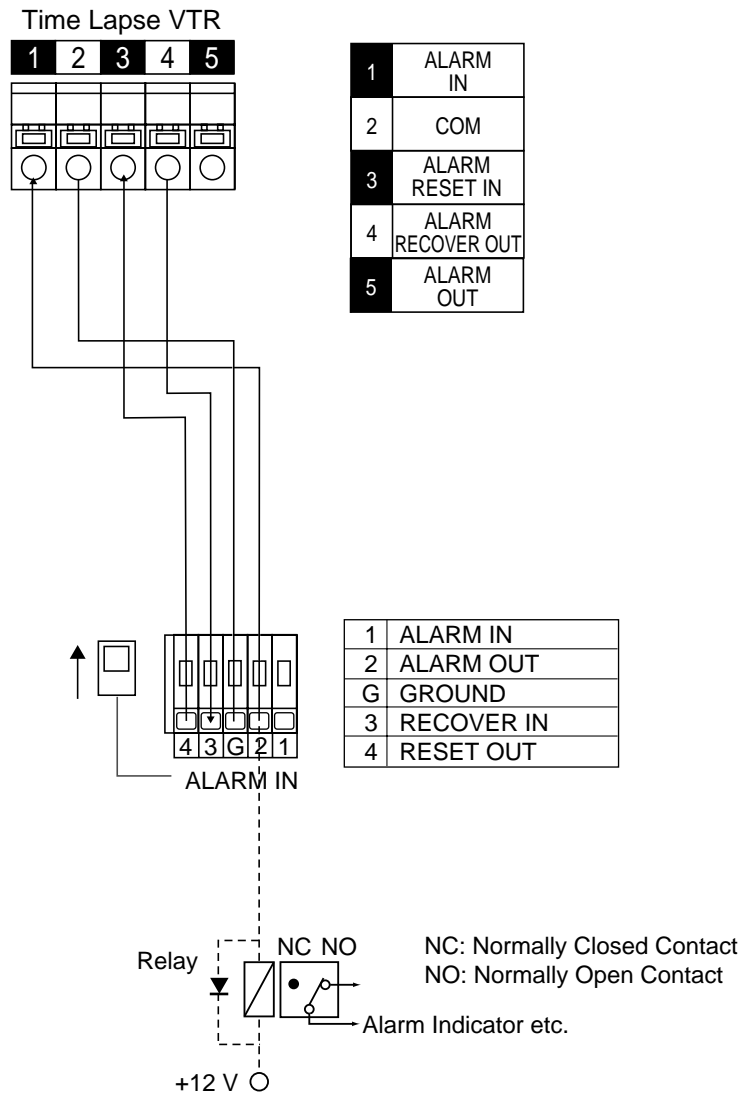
Time Lapse VTR

1 2 3 4 5

| | |
|---|---|
| 1 | ALARM IN |
| 2 | COM |
| 3 | ALARM RESET IN |
| 4 | ALARM RECOVER OUT |
| 5 | ALARM OUT |

4 3 G 2 1

ALARM IN

| | |
|---|---|
| 1 | ALARM IN |
| 2 | ALARM OUT |
| G | GROUND |
| 3 | RECOVER IN |
| 4 | RESET OUT |

Relay

NC NO

NC: Normally Closed Contact
NO: Normally Open Contact

Alarm Indicator etc.

+12 V